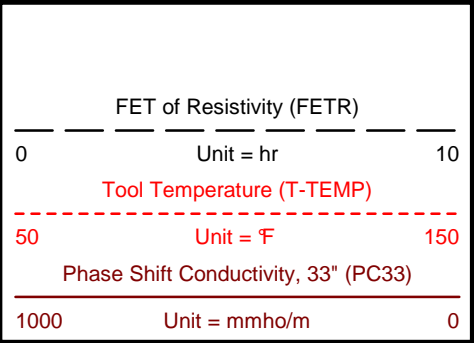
FET of Resistivity (FETR)

| 0 | Unit = hr | 10 |
|---|---|---|

Tool Temperature (T-TEMP)

| 50 | Unit = ℉ | 150 |
|---|---|---|

Phase Shift Conductivity, 33" (PC33)

| 1000 | Unit = mmho/m | 0 |
|---|---|---|